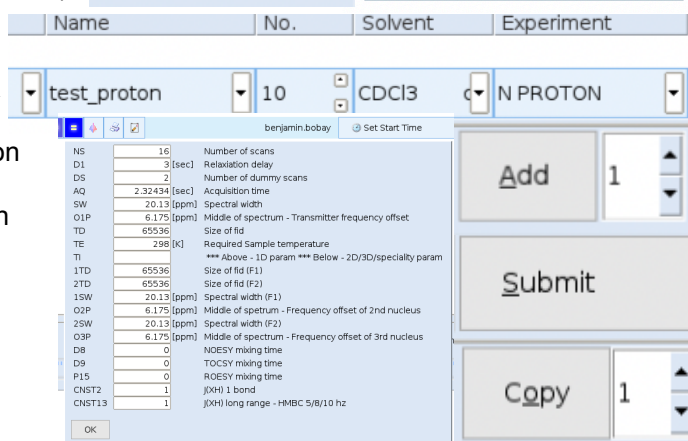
Name | No. | Solvent | Experiment

test_proton | 10 | CDCl3 | N PROTON

benjamin.bobay | Set Start Time

| | | |
|---|---|---|
| NS | 16 | Number of scans |
| D1 | 3 [sec] | Relaxiation delay |
| DS | 2 | Number of dummy scans |
| AQ | 2.32434 [sec] | Acquisition time |
| SW | 20.13 [ppm] | Spectral width |
| O1P | 6.175 [ppm] | Middle of spectrum - Transmitter frequency offset |
| TD | 65536 | Size of fid |
| TE | 298 [K] | Required Sample temperature |
| TI | | *** Above - 1D param *** Below - 2D/3D/speciality param |
| 1TD | 65536 | Size of fid (F1) |
| 2TD | 65536 | Size of fid (F2) |
| 1SW | 20.13 [ppm] | Spectral width (F1) |
| O2P | 6.175 [ppm] | Middle of spetrum - Frequency offset of 2nd nucleus |
| 2SW | 20.13 [ppm] | Spectral width (F2) |
| O3P | 6.175 [ppm] | Middle of spetrum - Frequency offset of 3rd nucleus |
| D8 | 0 | NOESY mixing time |
| D9 | 0 | TOCSY mixing time |
| P15 | 0 | ROESY mixing time |
| CNST2 | 1 | J(XH) 1 bond |
| CNST13 | 1 | J(XH) long range - HMBC 5/8/10 hz |

OK

Add 1

Submit

Copy 1